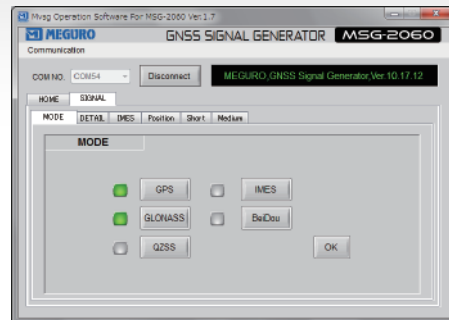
Mvsg Operation Software For MSG-2060 Ver.1.7

MEGURO GNSS SIGNAL GENERATOR MSG-2060

Communication

COM NO. COM54 Disconnect MEGURO,GNSS Signal Generator,Ver.10.17.12

HOME SIGNAL

MODE DETAIL IMES Position Short Medium

MODE

GPS IMES

GLONASS BeiDou

QZSS OK